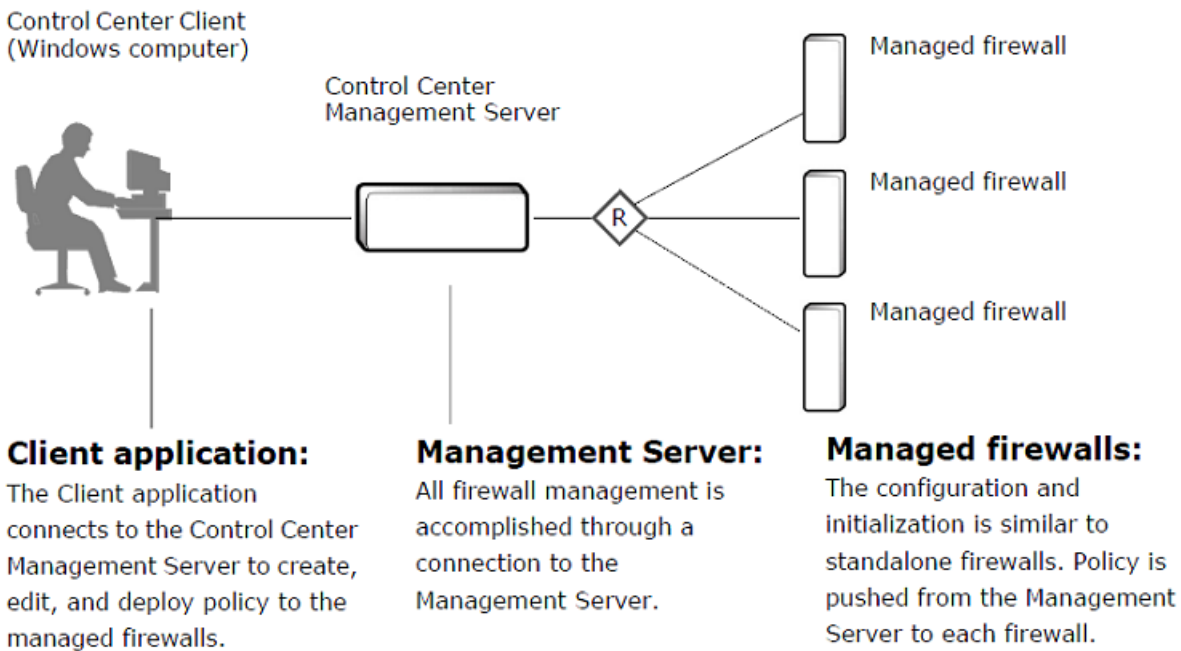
Control Center Client
(Windows computer)

Control Center
Management Server

Managed firewall

Managed firewall

Managed firewall

R

Client application:
The Client application connects to the Control Center Management Server to create, edit, and deploy policy to the managed firewalls.

Management Server:
All firewall management is accomplished through a connection to the Management Server.

Managed firewalls:
The configuration and initialization is similar to standalone firewalls. Policy is pushed from the Management Server to each firewall.